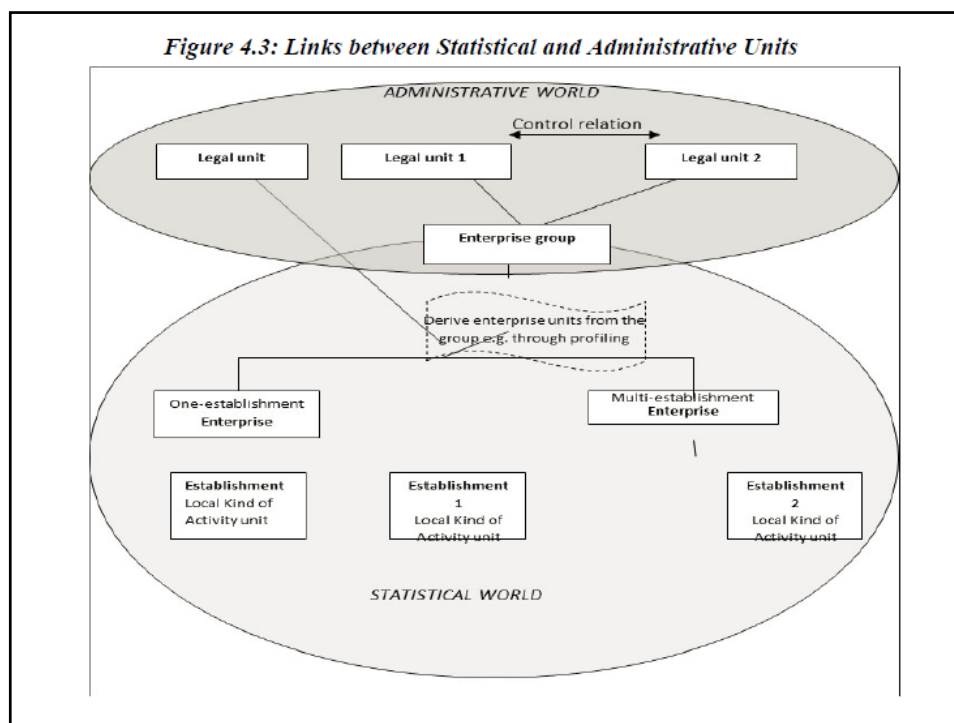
Figure 4.3: Links between Statistical and Administrative Units

ADMINISTRATIVE WORLD

Control relation

Legal unit

Legal unit 1

Legal unit 2

Enterprise group

Derive enterprise units from the group e.g. through profiling

One-establishment Enterprise

Multi-establishment Enterprise

Establishment Local Kind of Activity unit

Establishment 1 Local Kind of Activity unit

Establishment 2 Local Kind of Activity unit

STATISTICAL WORLD